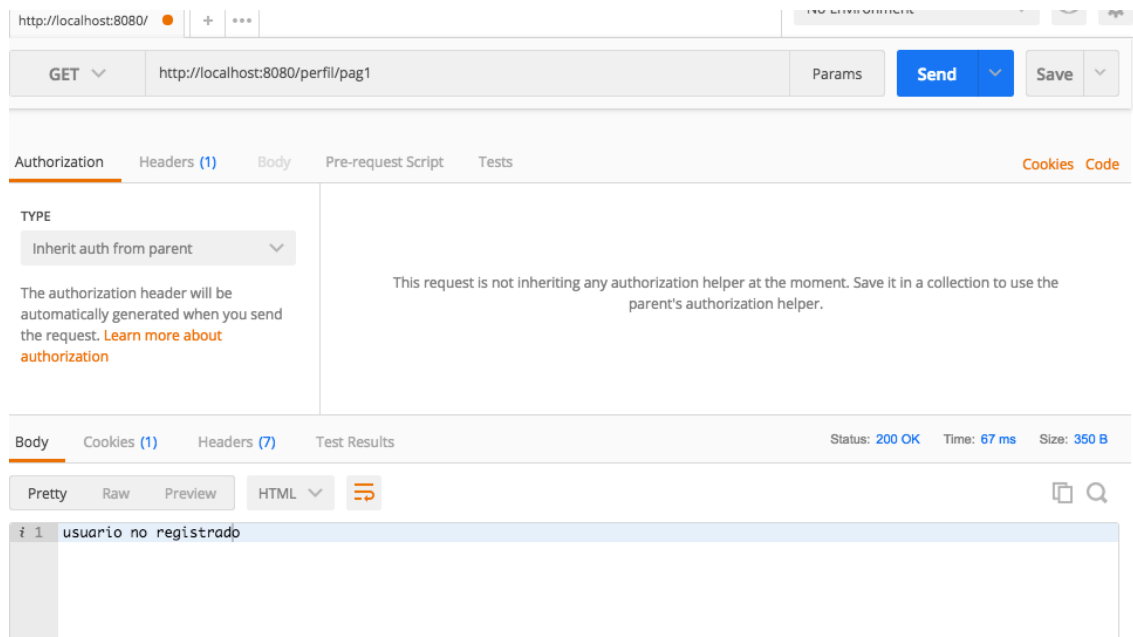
http://localhost:8080/ + •••

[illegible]

GET http://localhost:8080/perfil/pag1 Params Send Save

Authorization Headers (1) Body Pre-request Script Tests Cookies Code

TYPE

Inherit auth from parent

The authorization header will be automatically generated when you send the request. Learn more about authorization

This request is not inheriting any authorization helper at the moment. Save it in a collection to use the parent's authorization helper.

Body Cookies (1) Headers (7) Test Results Status: 200 OK Time: 67 ms Size: 350 B

Pretty Raw Preview HTML

i 1 usuario no registrado